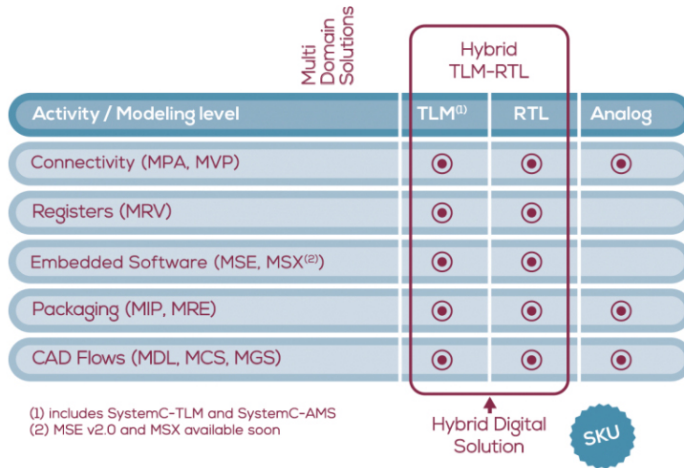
Multi Domain Solutions

Hybrid TLM-RTL

| Activity / Modeling level | TLM$^{(1)}$ | RTL | Analog |
|---|---|---|---|
| Connectivity (MPA, MVP) | ⦿ | ⦿ | ⦿ |
| Registers (MRV) | ⦿ | ⦿ | |
| Embedded Software (MSE, MSX$^{(2)}$) | ⦿ | ⦿ | |
| Packaging (MIP, MRE) | ⦿ | ⦿ | ⦿ |
| CAD Flows (MDL, MCS, MGS) | ⦿ | ⦿ | ⦿ |

(1) includes SystemC-TLM and SystemC-AMS
(2) MSE v2.0 and MSX available soon

Hybrid Digital Solution

SKU